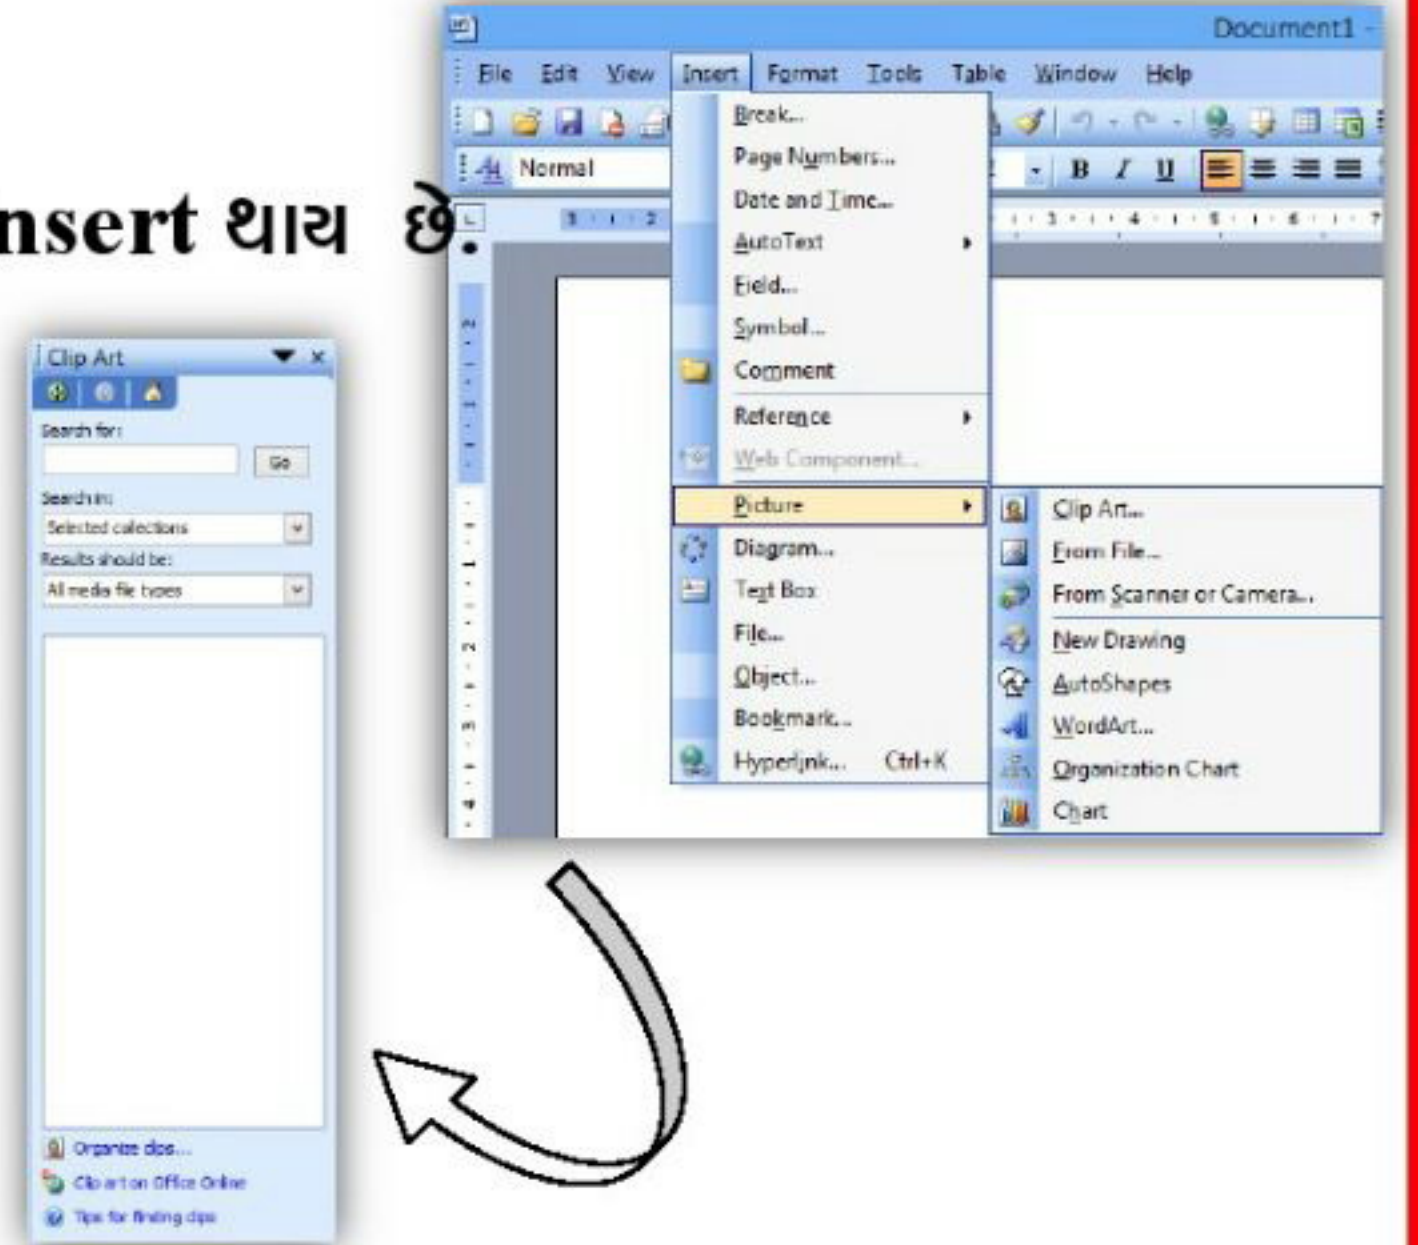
nsert થાય છે.

Document1

File Edit View Insert Format Tools Table Window Help

Normal

B I U

Break...
Page Numbers...
Date and Time...
AutoText
Field...
Symbol...
Comment
Reference
Web Component...
Picture
Diagram...
Text Box
File...
Object...
Bookmark...
Hyperlink... Ctrl+K

Clip Art...
From File...
From Scanner or Camera...
New Drawing
AutoShapes
WordArt...
Organization Chart
Chart

Clip Art
Search for:
Go
Search in:
Selected collections
Results should be:
All media file types
Organize clips...
Clip art on Office Online
Tips for finding clips